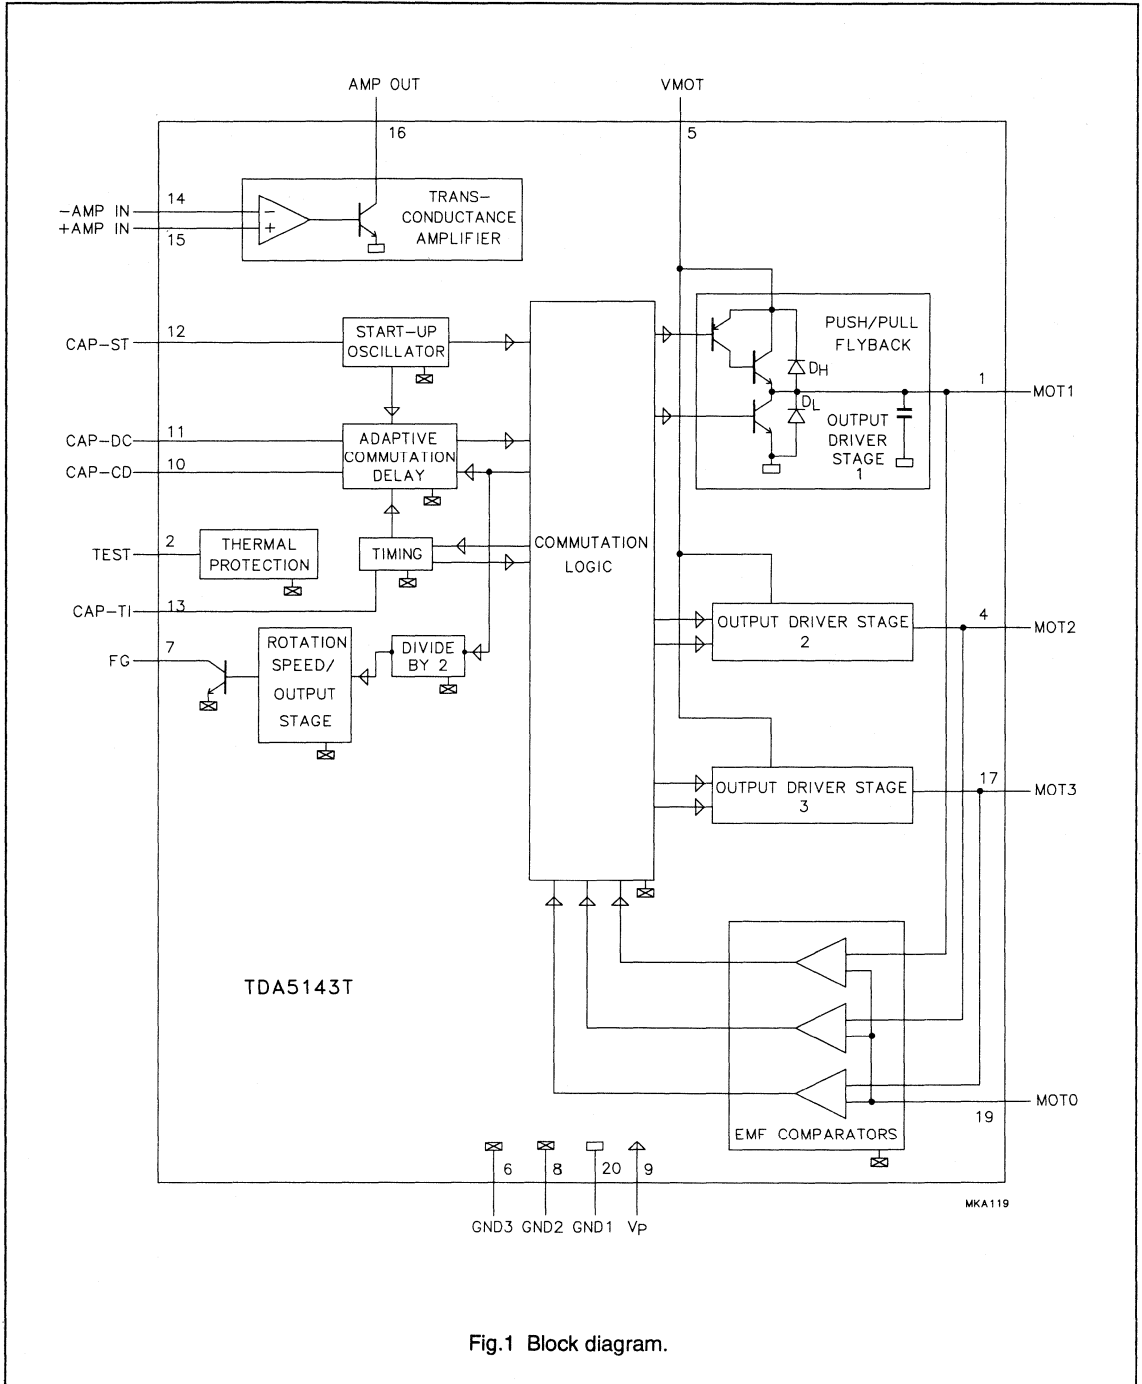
AMP OUT
VMOT
16
5
14
−AMP IN
+AMP IN
15
−
+
TRANS-CONDUCTANCE AMPLIFIER
CAP-ST
12
START-UP OSCILLATOR
PUSH/PULL FLYBACK
$D_H$
1
MOT1
$D_L$
OUTPUT DRIVER STAGE 1
CAP-DC
11
CAP-CD
10
ADAPTIVE COMMUTATION DELAY
TEST
2
THERMAL PROTECTION
TIMING
COMMUTATION LOGIC
CAP-TI
13
OUTPUT DRIVER STAGE 2
4
MOT2
FG
7
ROTATION SPEED/ OUTPUT STAGE
DIVIDE BY 2
OUTPUT DRIVER STAGE 3
17
MOT3
TDA5143T
MOT0
19
EMF COMPARATORS
6
8
20
9
GND3
GND2
GND1
$V_P$
MKA119

Fig.1 Block diagram.